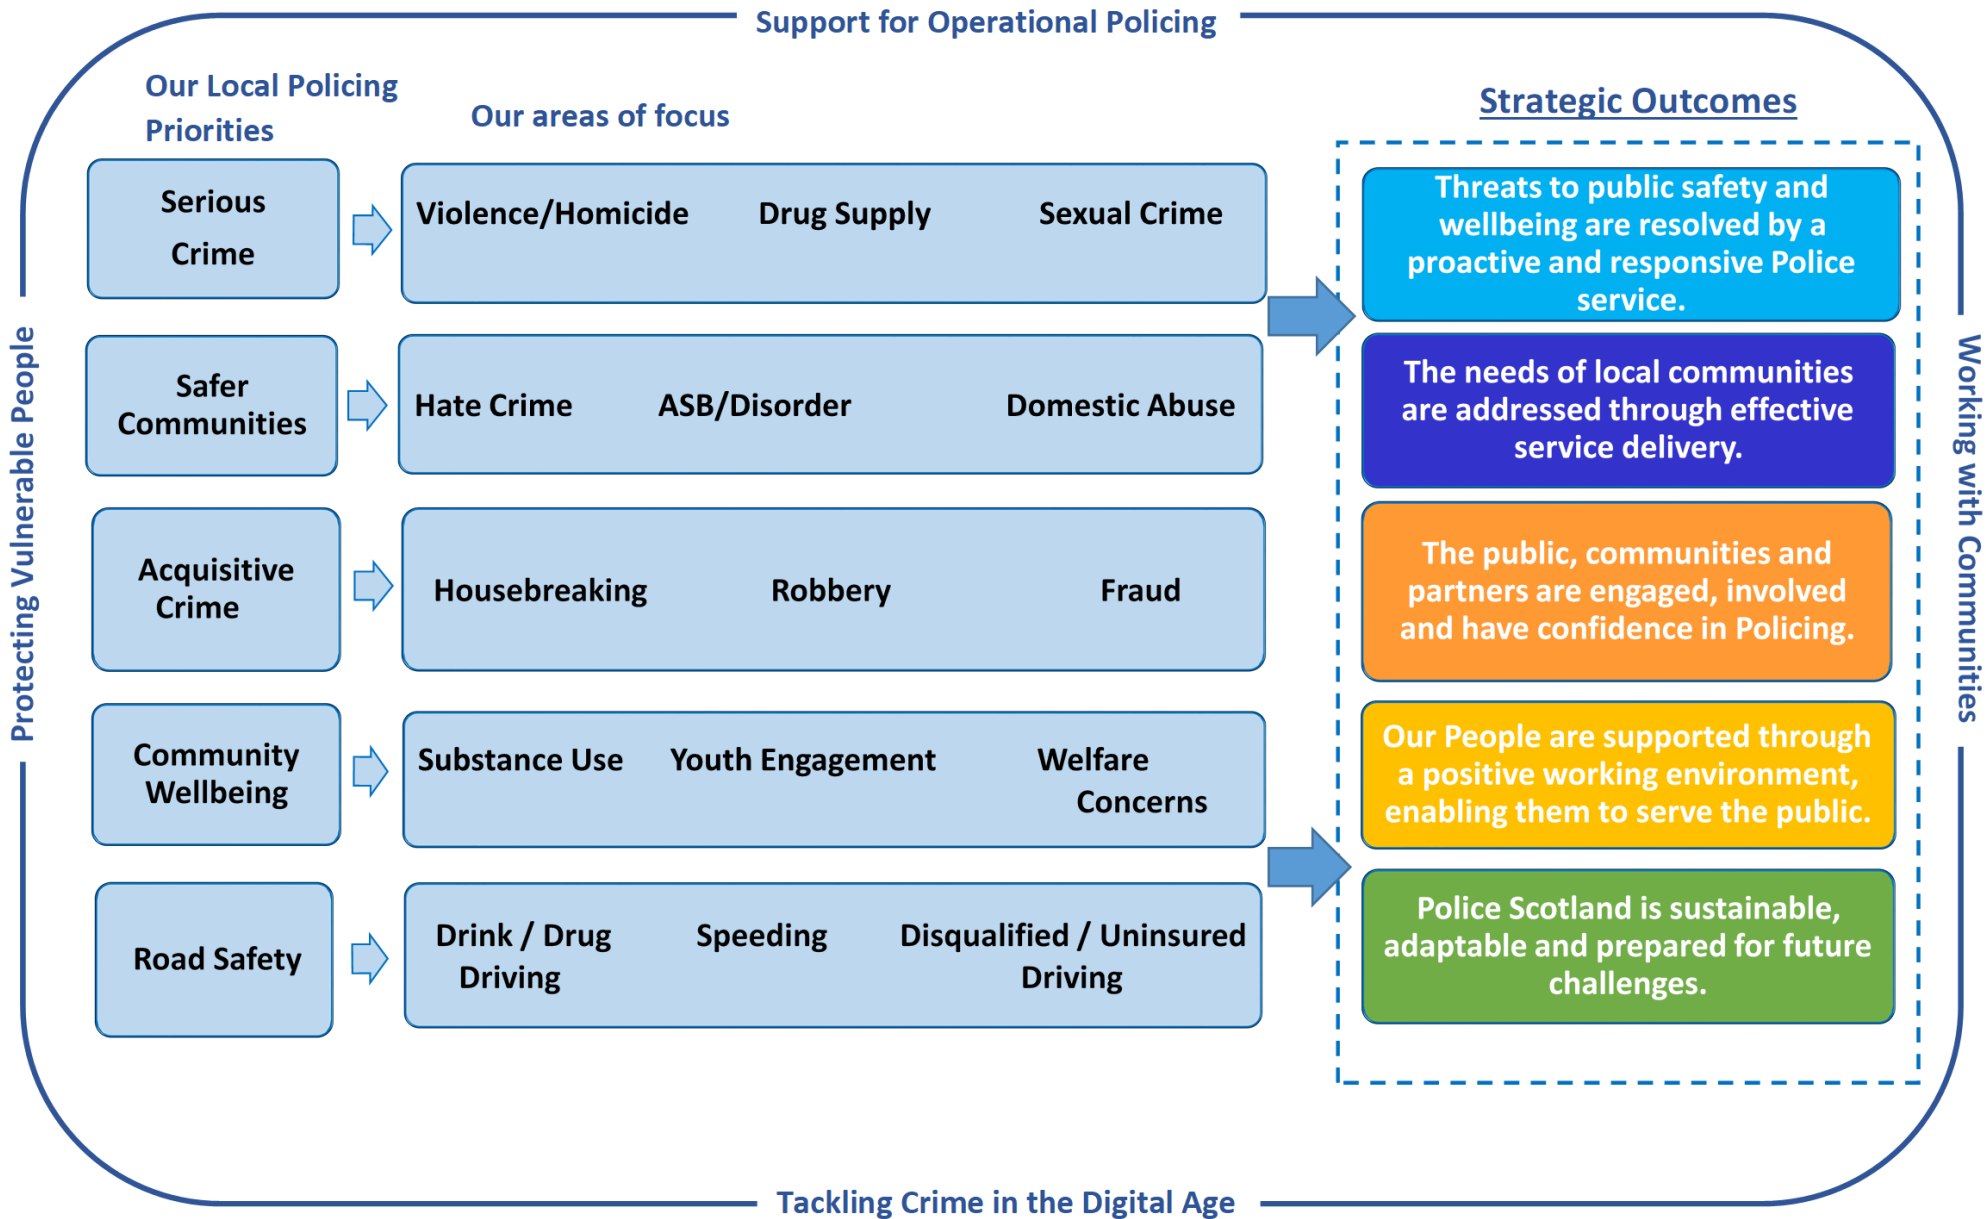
Support for Operational Policing

Our Local Policing Priorities

Our areas of focus

Strategic Outcomes

Serious Crime

Violence/Homicide Drug Supply Sexual Crime

Safer Communities

Hate Crime ASB/Disorder Domestic Abuse

Acquisitive Crime

Housebreaking Robbery Fraud

Community Wellbeing

Substance Use Youth Engagement Welfare Concerns

Road Safety

Drink / Drug Driving Speeding Disqualified / Uninsured Driving

Threats to public safety and wellbeing are resolved by a proactive and responsive Police service.

The needs of local communities are addressed through effective service delivery.

The public, communities and partners are engaged, involved and have confidence in Policing.

Our People are supported through a positive working environment, enabling them to serve the public.

Police Scotland is sustainable, adaptable and prepared for future challenges.

Protecting Vulnerable People

Working with Communities

Tackling Crime in the Digital Age